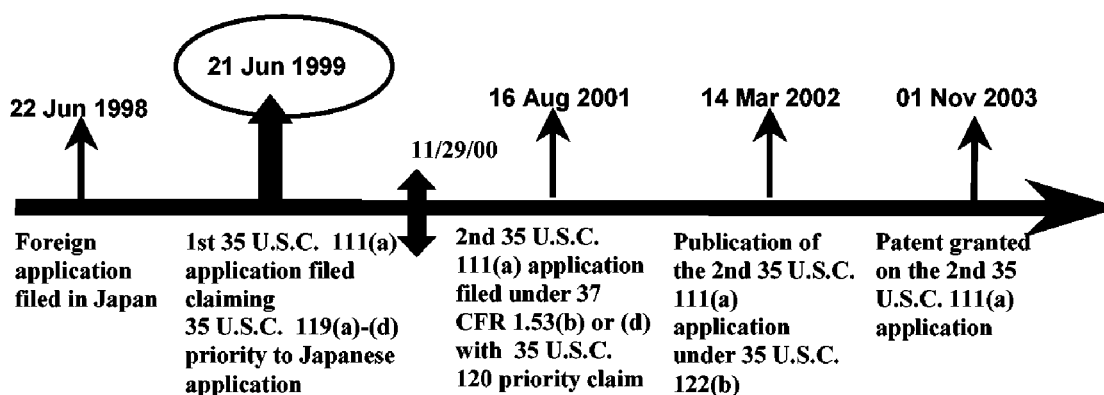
22 Jun 1998

21 Jun 1999

11/29/00

16 Aug 2001

14 Mar 2002

01 Nov 2003

Foreign application filed in Japan

1st 35 U.S.C. 111(a) application filed claiming 35 U.S.C. 119(a)-(d) priority to Japanese application

2nd 35 U.S.C. 111(a) application filed under 37 CFR 1.53(b) or (d) with 35 U.S.C. 120 priority claim

Publication of the 2nd 35 U.S.C. 111(a) application under 35 U.S.C. 122(b)

Patent granted on the 2nd 35 U.S.C. 111(a) application